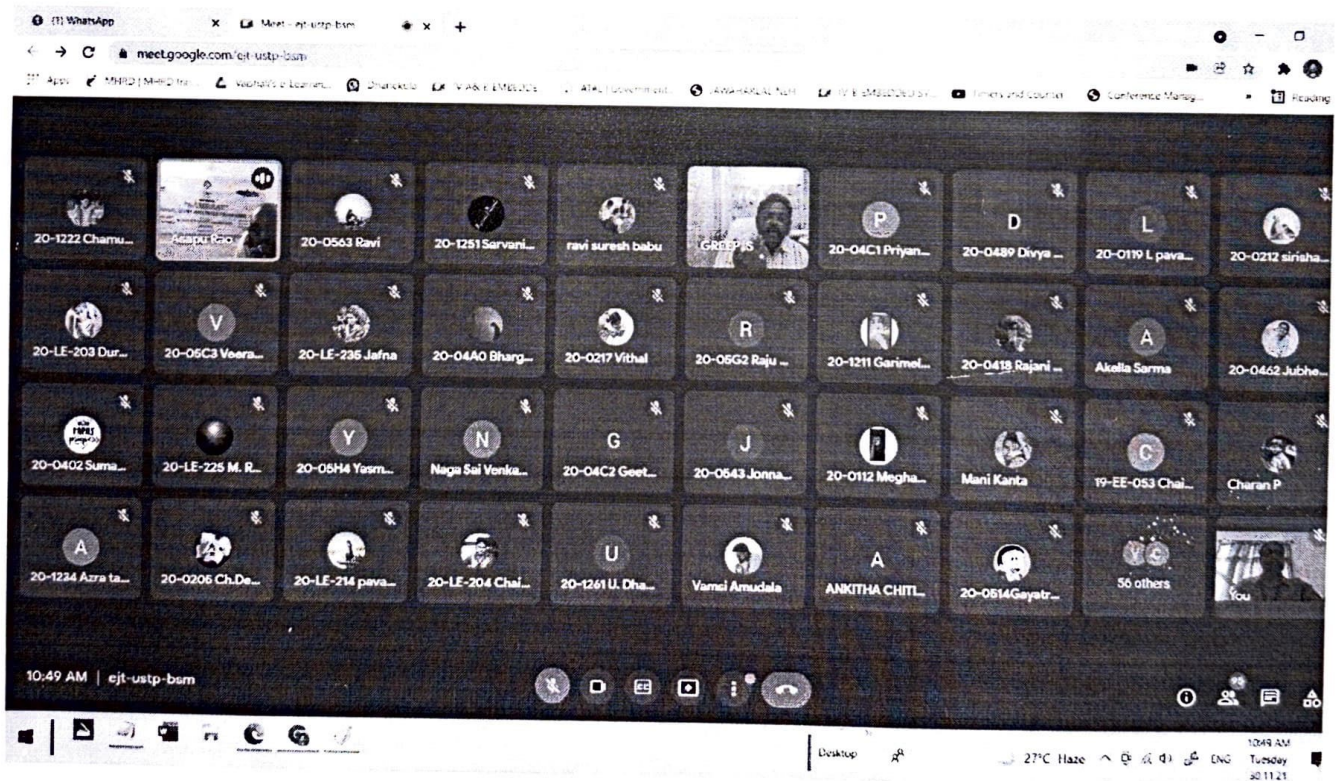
(1) WhatsApp × Meet - ejt-ustp-bsm × +

meet.google.com/ejt-ustp-bsm

Apps MHRD | MHRD Ins... Vaishali's e-Learnin... Dhanekula IV A&E EMBLEMS AICTE | Government... JAWAHARLAL NEH... IV B sMBLEMS SY... Timers and Counter Conference Manag... Reading

20-1222 Chamu...
Asapu Rao
20-0563 Ravi
20-1251 Sarvani...
ravi suresh babu
GREEPIS
P
20-04C1 Priyan...
D
20-0489 Divya ...
L
20-0119 L pava...
20-0212 sirisha...

20-LE-203 Dur...
V
20-05C3 Veera...
20-LE-235 Jafna
20-04A0 Bharg...
20-0217 Vithal
R
20-05G2 Raju ...
20-1211 Garimel...
20-0418 Rajani ...
A
Akella Sarma
20-0462 Jubhe...

20-0402 Suma...
20-LE-225 M. R...
Y
20-05H4 Yasm...
N
Naga Sai Venka...
G
20-04C2 Geet...
J
20-0543 Jonna...
20-0112 Megha...
Mani Kanta
C
19-EE-053 Chai...
Charan P

A
20-1234 Azra ta...
20-0206 Ch.De...
20-LE-214 pava...
20-LE-204 Chai...
U
20-1261 U. Dha...
Vamsi Amudala
A
ANKITHA CHITI...
20-0514Gayatr...
56 others
You

10:49 AM | ejt-ustp-bsm

95

Desktop
27°C Haze ENG 10:49 AM Tuesday 30.11.21